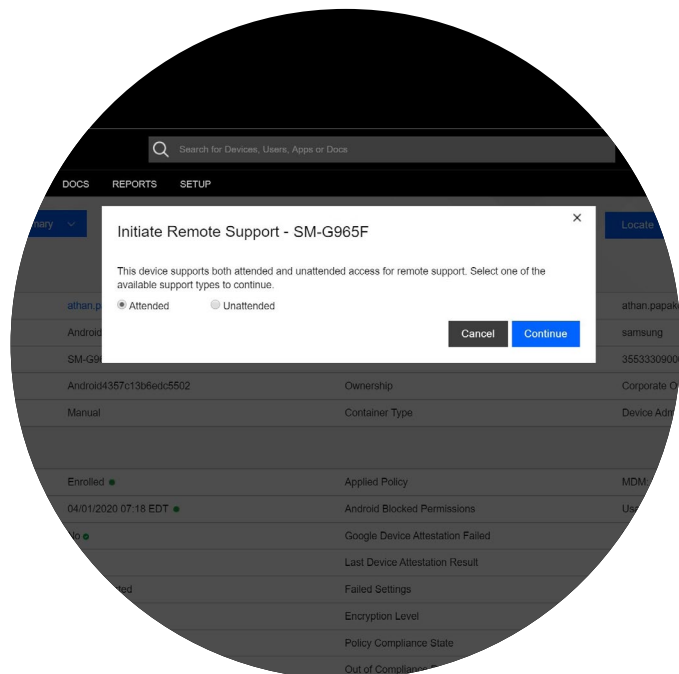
Search for Devices, Users, Apps or Docs

DOCS REPORTS SETUP

nary

Locate

Initiate Remote Support - SM-G965F

×

This device supports both attended and unattended access for remote support. Select one of the available support types to continue.

Attended Unattended

Cancel Continue

athan.pa

athan.papak

Android

samsung

SM-G9

355333090

Android4357c13b6edc5502

Ownership

Corporate O

Manual

Container Type

Device Adm

Enrolled

Applied Policy

MDM

04/01/2020 07:18 EDT

Android Blocked Permissions

Us

No

Google Device Attestation Failed

Last Device Attestation Result

ted

Failed Settings

Encryption Level

Policy Compliance State

Out of Compliance